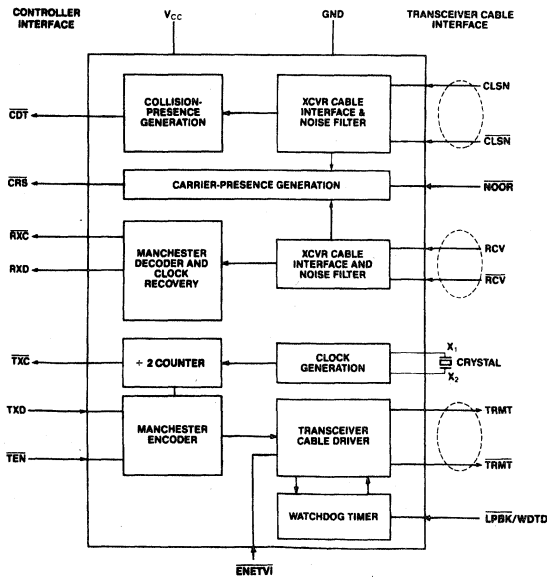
CONTROLLER INTERFACE

$V_{CC}$

GND

TRANSCEIVER CABLE INTERFACE

COLLISION-PRESENCE GENERATION

XCVR CABLE INTERFACE & NOISE FILTER

CLSN

$\overline{CDT}$

$\overline{CLSN}$

CARRIER-PRESENCE GENERATION

$\overline{CRS}$

$\overline{NOOR}$

$\overline{RXC}$

MANCHESTER DECODER AND CLOCK RECOVERY

XCVR CABLE INTERFACE AND NOISE FILTER

RCV

RXD

$\overline{RCV}$

$\overline{TXC}$

÷ 2 COUNTER

CLOCK GENERATION

$X_1$

CRYSTAL

$X_2$

TXD

MANCHESTER ENCODER

TRANSCEIVER CABLE DRIVER

TRMT

$\overline{TEN}$

$\overline{TRMT}$

WATCHDOG TIMER

$\overline{LPBK}$/WDTD

$\overline{ENETVI}$